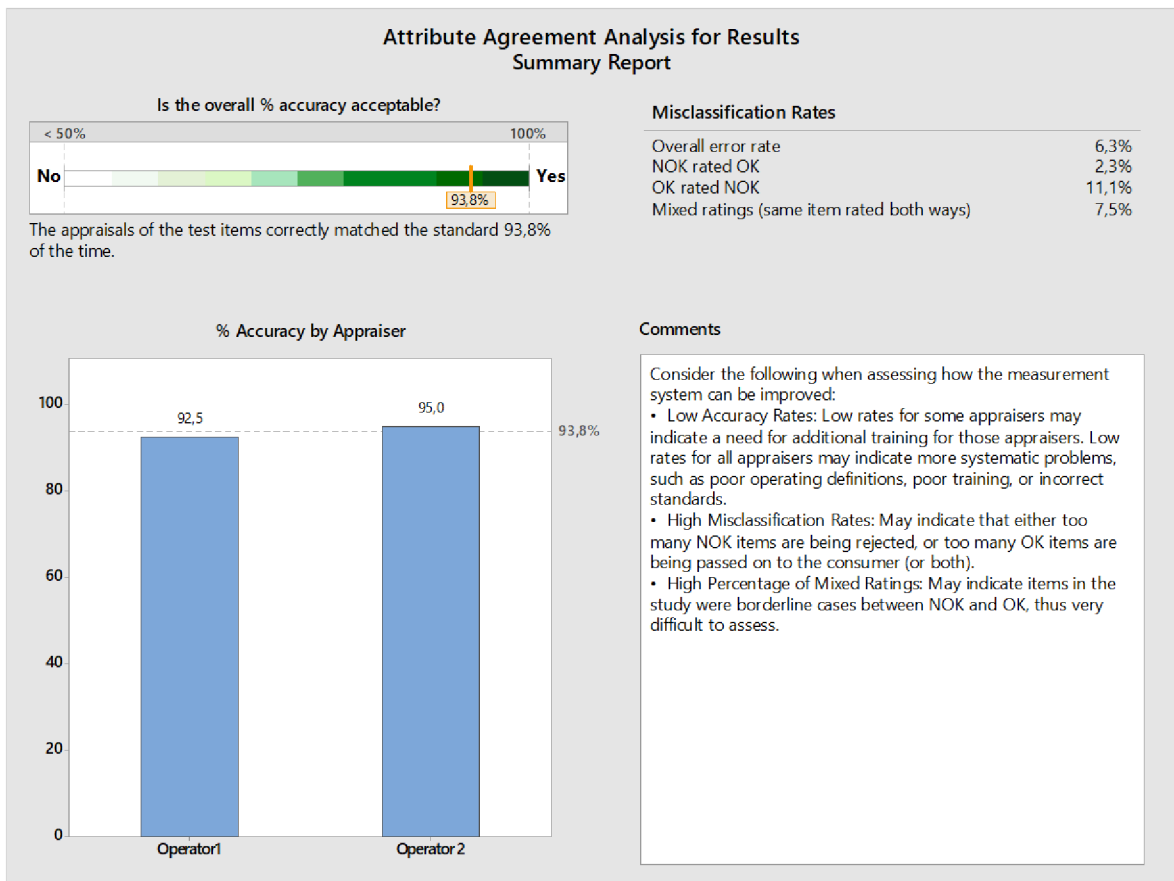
Attribute Agreement Analysis for Results
Summary Report

Is the overall % accuracy acceptable?

< 50%

100%

No

Yes

93,8%

The appraisals of the test items correctly matched the standard 93,8% of the time.

Misclassification Rates

| | |
|---|---|
| Overall error rate | 6,3% |
| NOK rated OK | 2,3% |
| OK rated NOK | 11,1% |
| Mixed ratings (same item rated both ways) | 7,5% |

% Accuracy by Appraiser

100
80
60
40
20
0

92,5
95,0
93,8%

Operator1
Operator 2

Comments

Consider the following when assessing how the measurement system can be improved:
• Low Accuracy Rates: Low rates for some appraisers may indicate a need for additional training for those appraisers. Low rates for all appraisers may indicate more systematic problems, such as poor operating definitions, poor training, or incorrect standards.
• High Misclassification Rates: May indicate that either too many NOK items are being rejected, or too many OK items are being passed on to the consumer (or both).
• High Percentage of Mixed Ratings: May indicate items in the study were borderline cases between NOK and OK, thus very difficult to assess.